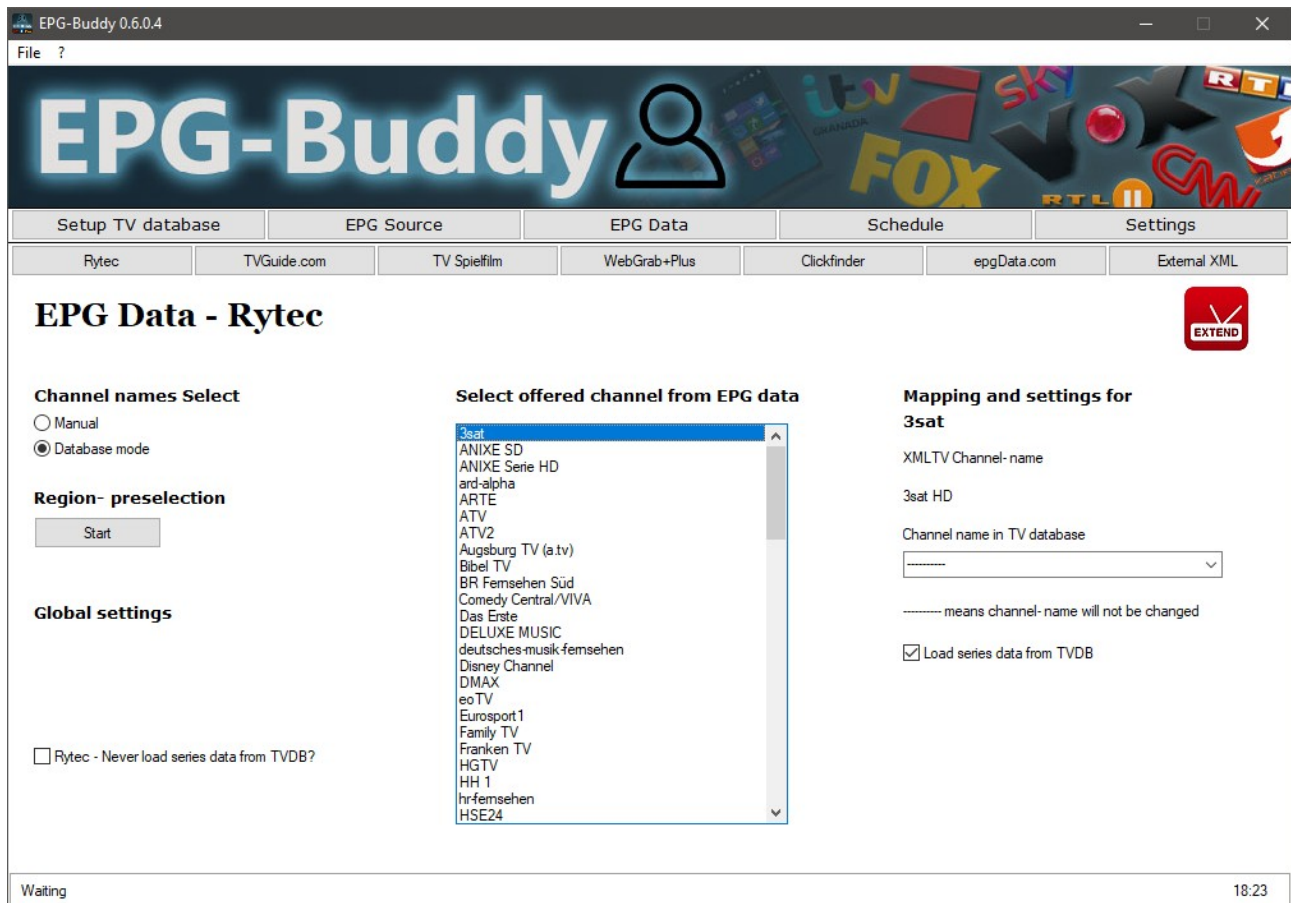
EPG-Buddy 0.6.0.4

File ?

EPG-Buddy

Setup TV database | EPG Source | EPG Data | Schedule | Settings

Rytec | TVGuide.com | TV Spielfilm | WebGrab+Plus | Clickfinder | epgData.com | External XML

EPG Data - Rytec

EXTEND

Channel names Select

Manual

Database mode

Region- preselection

Start

Global settings

Rytec - Never load series data from TVDB?

Select offered channel from EPG data

3sat
ANIXE SD
ANIXE Serie HD
ard-alpha
ARTE
ATV
ATV2
Augsburg TV (a.tv)
Bibel TV
BR Fernsehen Süd
Comedy Central/VIVA
Das Erste
DELUXE MUSIC
deutsches-musik-fernsehen
Disney Channel
DMAX
eoTV
Eurosport1
Family TV
Franken TV
HGTV
HH 1
hr-fernsehen
HSE24

Mapping and settings for 3sat

XMLTV Channel- name

3sat HD

Channel name in TV database

----------

---------- means channel- name will not be changed

Load series data from TVDB

Waiting

18:23